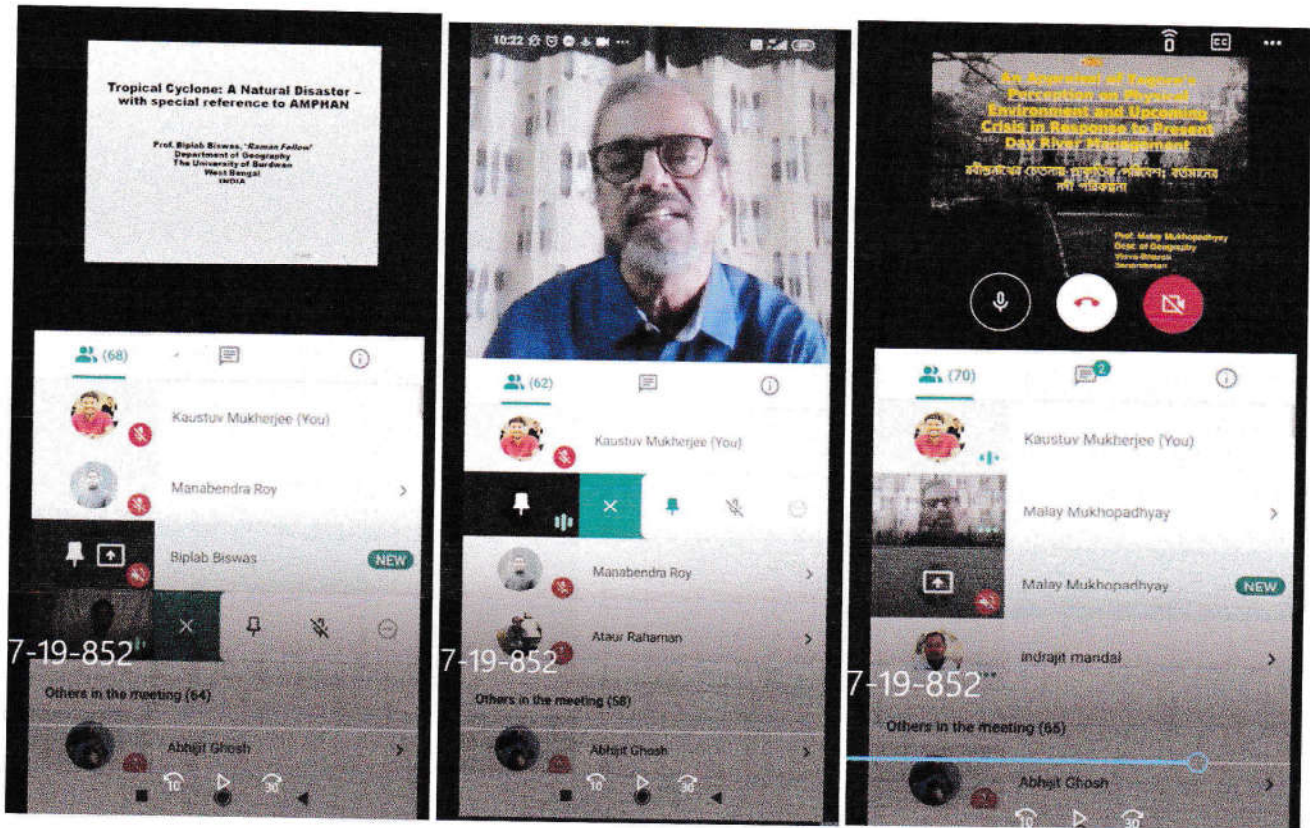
Tropical Cyclone: A Natural Disaster – with special reference to AMPHAN

Prof. Biplab Biswas, 'Raman Fellow'
Department of Geography
The University of Burdwan
West Bengal
INDIA

(68)

Kaustuv Mukherjee (You)

Manabendra Roy

Biplab Biswas

NEW

7-19-852

Others in the meeting (64)

Abhijit Ghosh

10

30

10:22

(62)

Kaustuv Mukherjee (You)

Manabendra Roy

Ataur Rahaman

7-19-852

Others in the meeting (58)

Abhijit Ghosh

10

30

An Appraisal of Tagore's Perception on Physical Environment and Upcoming Crisis in Response to Present Day River Management

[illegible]

Prof. Malay Mukhopadhyay
Dept. of Geography
Visva-Bharati
Santiniketan

(70)

2

Kaustuv Mukherjee (You)

Malay Mukhopadhyay

Malay Mukhopadhyay

NEW

indrajit mandal

7-19-852

Others in the meeting (65)

Abhijit Ghosh

10

30